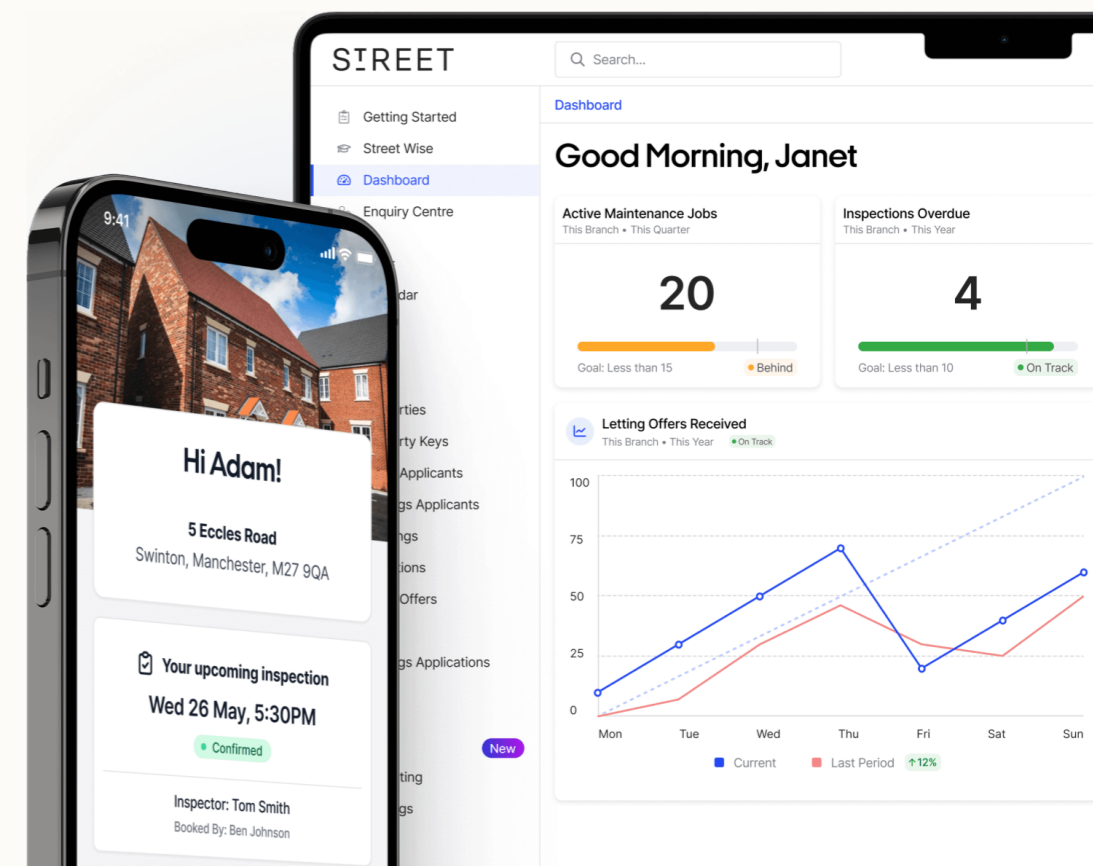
STREET

Search...

Getting Started
Street Wise
Dashboard
Enquiry Centre
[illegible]dar
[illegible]rties
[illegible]rty Keys
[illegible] Applicants
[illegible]gs Applicants
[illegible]ngs
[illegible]tions
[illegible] Offers
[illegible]gs Applications
New
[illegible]ting
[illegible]gs

Dashboard

Good Morning, Janet

Active Maintenance Jobs
This Branch • This Quarter
20
Goal: Less than 15
Behind

Inspections Overdue
This Branch • This Year
4
Goal: Less than 10
On Track

Letting Offers Received
This Branch • This Year
On Track

100
75
50
25
0
Mon
Tue
Wed
Thu
Fri
Sat
Sun
Current
Last Period
↑12%

9:41

Hi Adam!

5 Eccles Road
Swinton, Manchester, M27 9QA

Your upcoming inspection
Wed 26 May, 5:30PM
Confirmed

Inspector: Tom Smith
Booked By: Ben Johnson